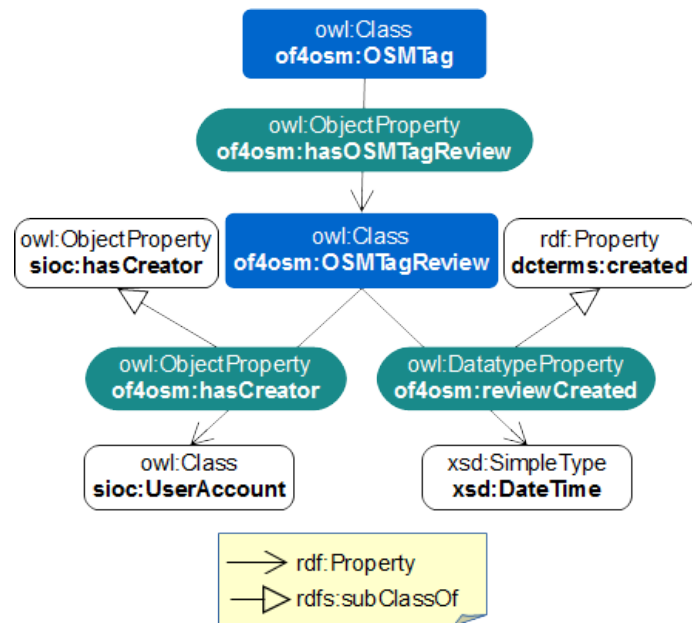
owl:Class
of4osm:OSMTag

owl:ObjectProperty
of4osm:hasOSMTagReview

owl:ObjectProperty
sioc:hasCreator

owl:Class
of4osm:OSMTagReview

rdf:Property
dcterms:created

owl:ObjectProperty
of4osm:hasCreator

owl:DatatypeProperty
of4osm:reviewCreated

owl:Class
sioc:UserAccount

xsd:SimpleType
xsd:DateTime

rdf:Property
rdfs:subClassOf